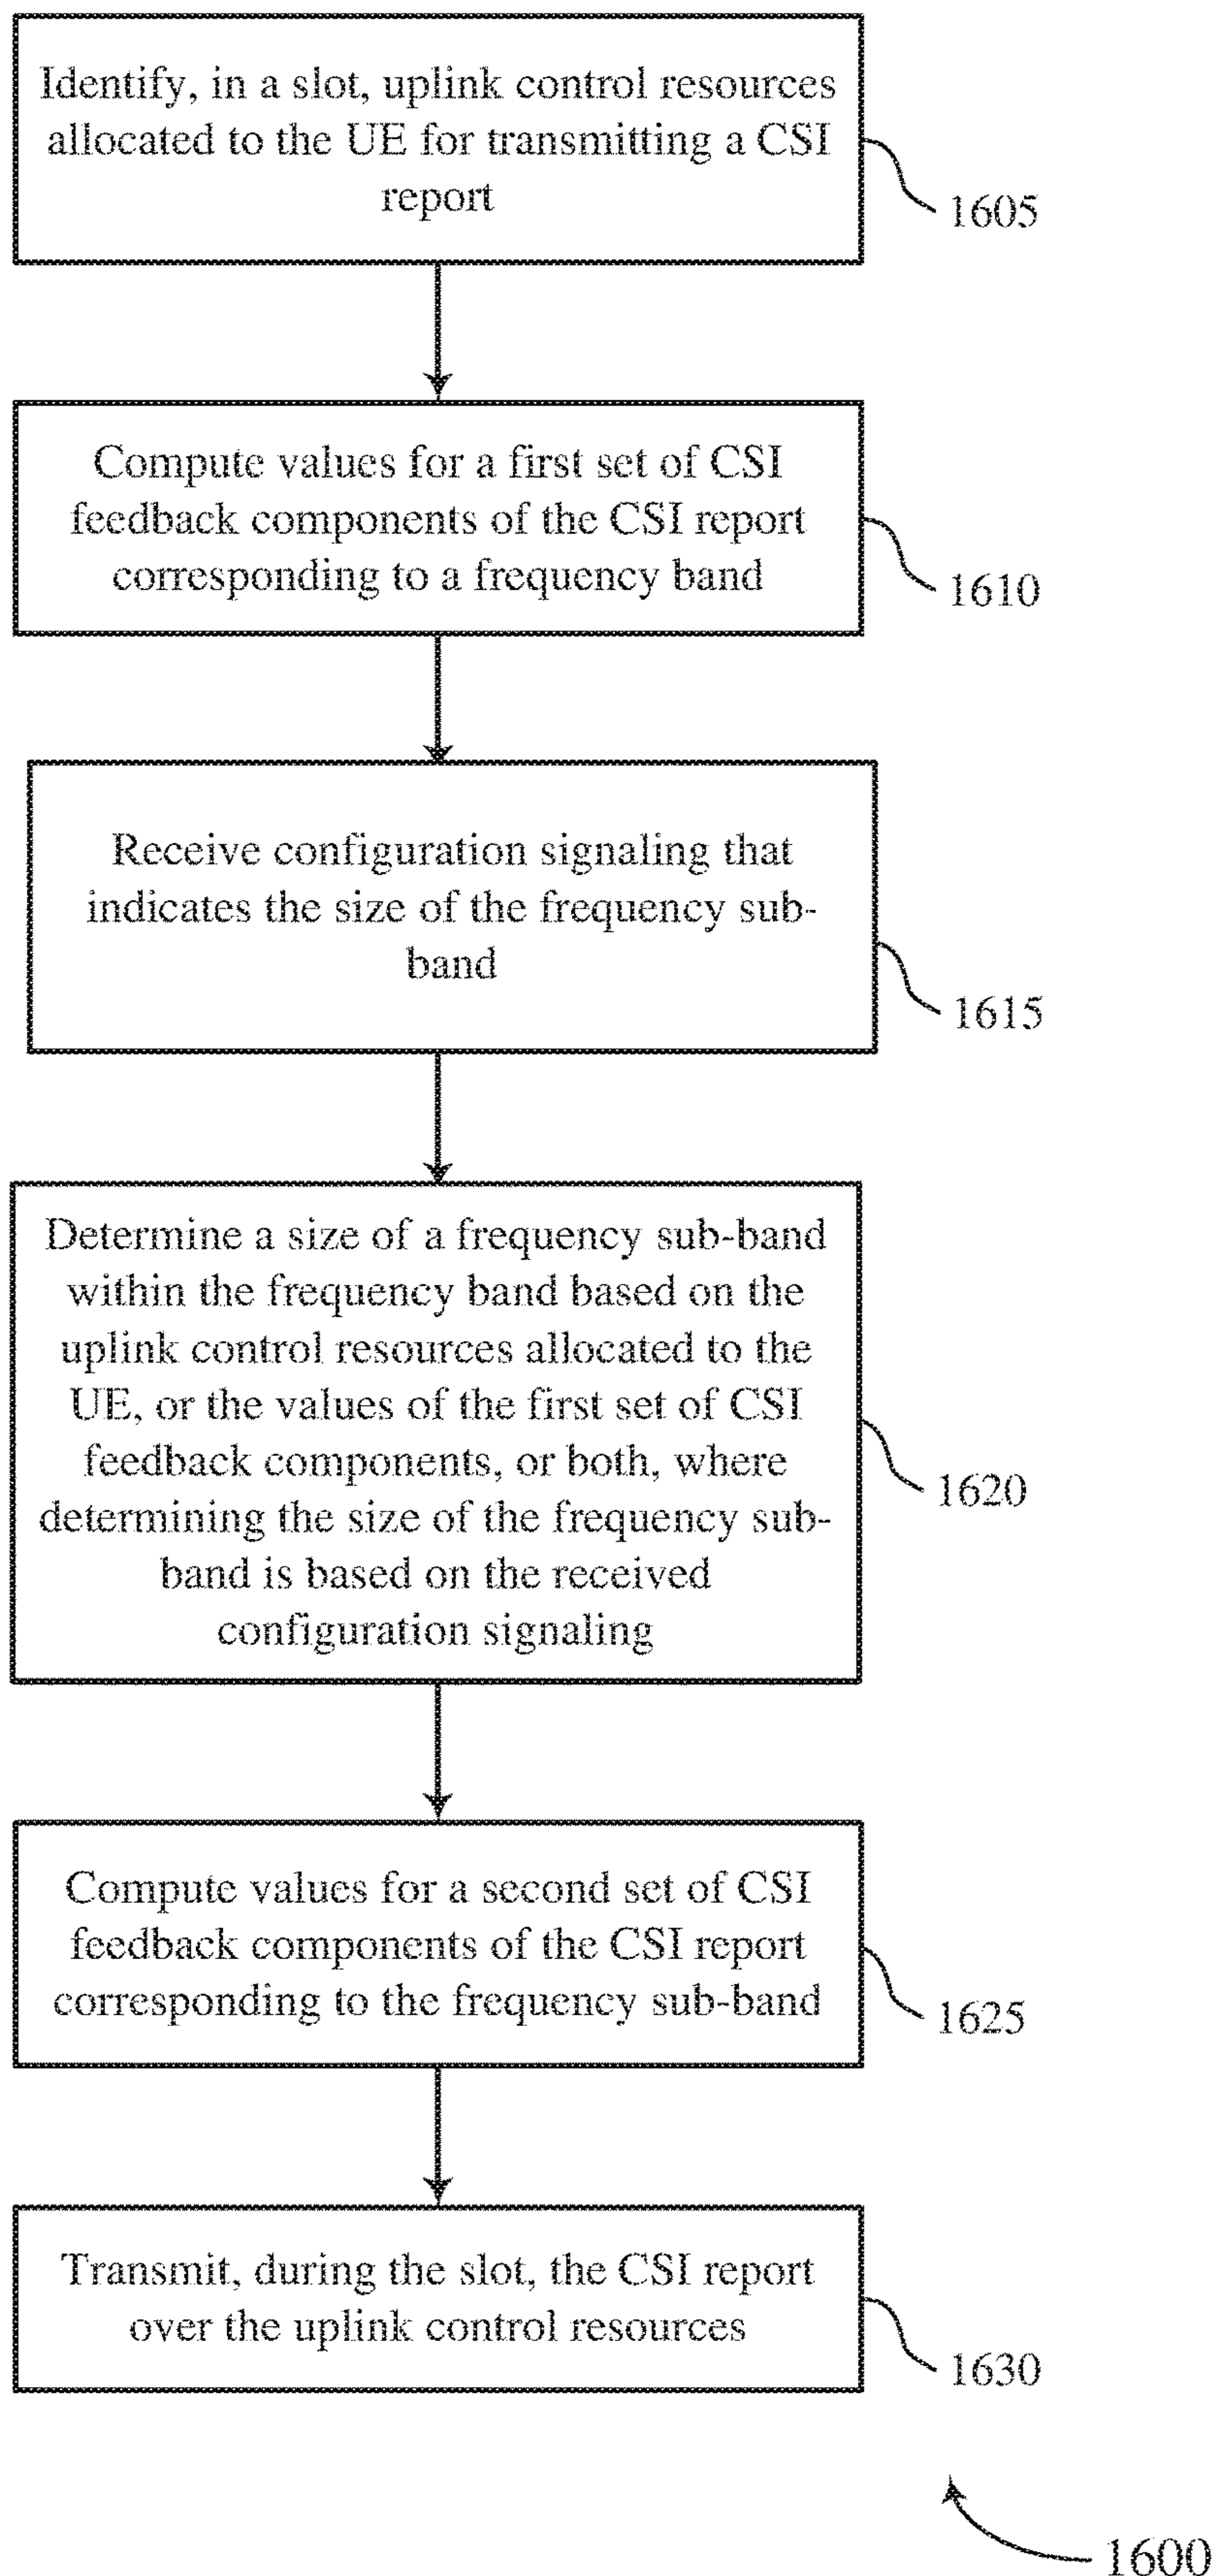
Identify, in a slot, uplink control resources allocated to the UE for transmitting a CSI report

1605

Compute values for a first set of CSI feedback components of the CSI report corresponding to a frequency band

1610

Receive configuration signaling that indicates the size of the frequency subband

1615

Determine a size of a frequency sub-band within the frequency band based on the uplink control resources allocated to the UE, or the values of the first set of CSI feedback components, or both, where determining the size of the frequency subband is based on the received configuration signaling

1620

Compute values for a second set of CSI feedback components of the CSI report corresponding to the frequency sub-band

1625

Transmit, during the slot, the CSI report over the uplink control resources

1630

1600